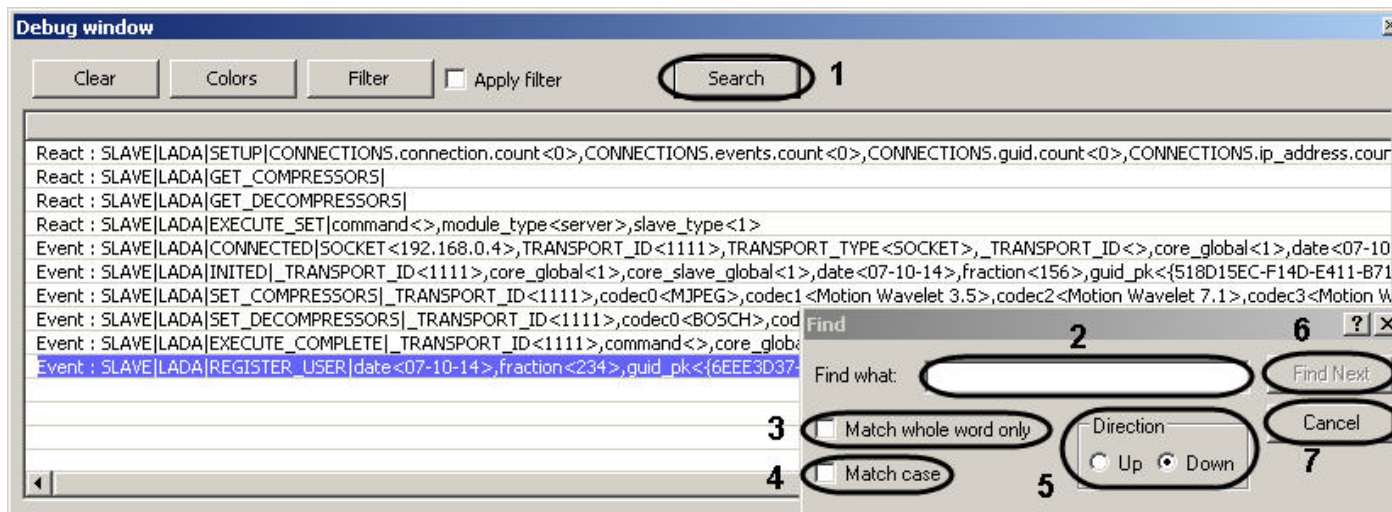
Debug window

Clear Colors Filter Apply filter Search 1

React : SLAVE|LADA|SETUP|CONNECTIONS.connection.count<0>,CONNECTIONS.events.count<0>,CONNECTIONS.guid.count<0>,CONNECTIONS.ip_address.coun
React : SLAVE|LADA|GET_COMPRESSORS|
React : SLAVE|LADA|GET_DECOMPRESSORS|
React : SLAVE|LADA|EXECUTE_SET|command<>,module_type<server>,slave_type<1>
Event : SLAVE|LADA|CONNECTED|SOCKET<192.168.0.4>,TRANSPORT_ID<1111>,TRANSPORT_TYPE<SOCKET>,_TRANSPORT_ID<>,core_global<1>,date<07-10
Event : SLAVE|LADA|INITED|_TRANSPORT_ID<1111>,core_global<1>,core_slave_global<1>,date<07-10-14>,fraction<156>,guid_pk<{518D15EC-F14D-E411-B71
Event : SLAVE|LADA|SET_COMPRESSORS|_TRANSPORT_ID<1111>,codec0<MJPEG>,codec1<Motion Wavelet 3.5>,codec2<Motion Wavelet 7.1>,codec3<Motion W
Event : SLAVE|LADA|SET_DECOMPRESSORS|_TRANSPORT_ID<1111>,codec0<BOSCH>,cod
Event : SLAVE|LADA|EXECUTE_COMPLETE|_TRANSPORT_ID<1111>,command<>,core_globa
Event : SLAVE|LADA|REGISTER_USER|date<07-10-14>,fraction<234>,guid_pk<{6EEE3D37-

Find ? X
2 6
Find what: Find Next
3 Match whole word only Direction Cancel
4 Match case Up Down 7
5